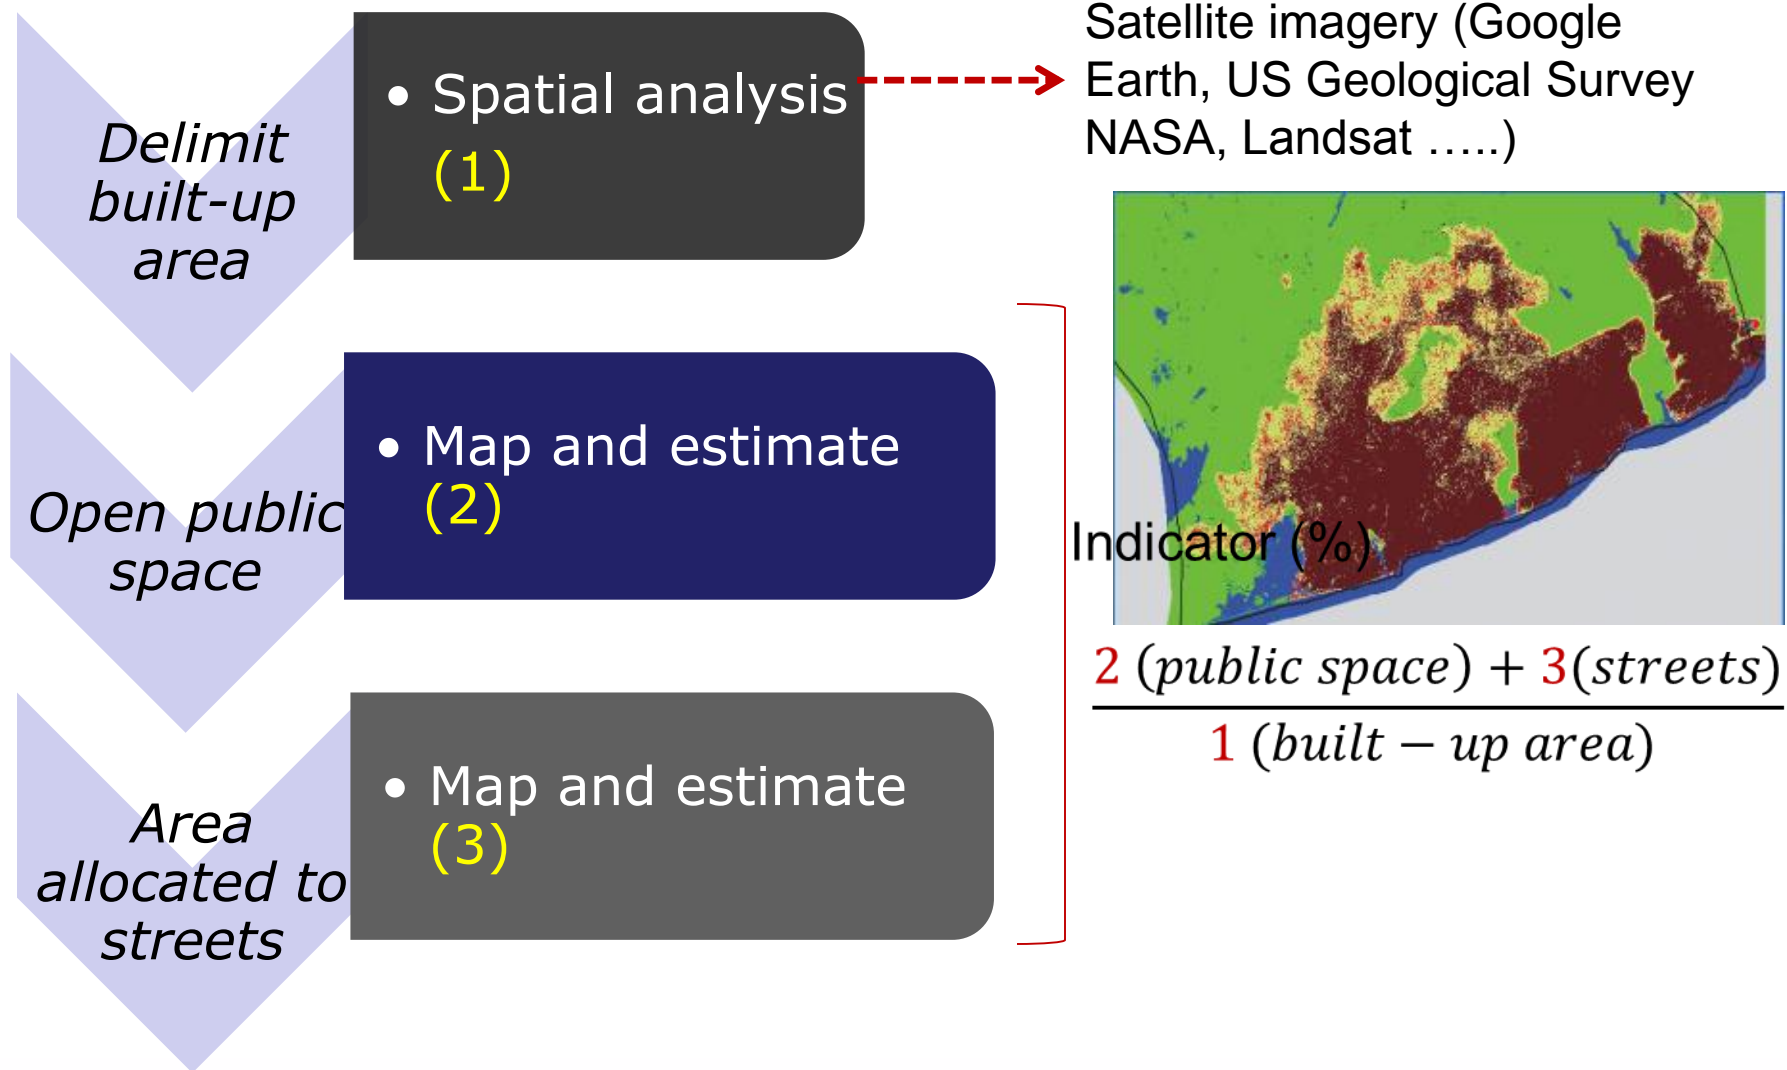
Delimit built-up area

• Spatial analysis (1)

Satellite imagery (Google Earth, US Geological Survey NASA, Landsat …..)

Open public space

• Map and estimate (2)

Area allocated to streets

• Map and estimate (3)

Indicator (%)

$\frac{2\ (public\ space) + 3 (streets)}{1\ (built-up\ area)}$